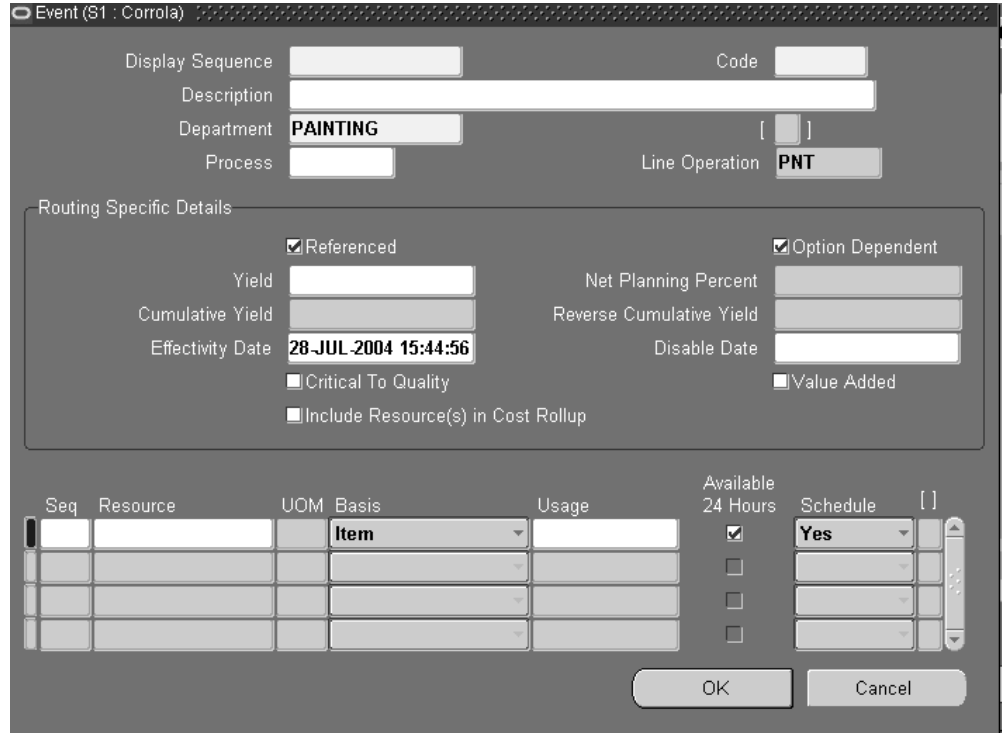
Event (S1 : Corrola)

Display Sequence
Code
Description
Department PAINTING
[ ]
Process
Line Operation PNT

Routing Specific Details
Referenced
Option Dependent
Yield
Net Planning Percent
Cumulative Yield
Reverse Cumulative Yield
Effectivity Date 28-JUL-2004 15:44:56
Disable Date
Critical To Quality
Value Added
Include Resource(s) in Cost Rollup

| Seq | Resource | UOM | Basis | Usage | Available 24 Hours | Schedule | [ ] |
|---|---|---|---|---|---|---|---|
| | | | Item | | ☑ | Yes | |
| | | | | | ☐ | | |
| | | | | | ☐ | | |
| | | | | | ☐ | | |

OK
Cancel